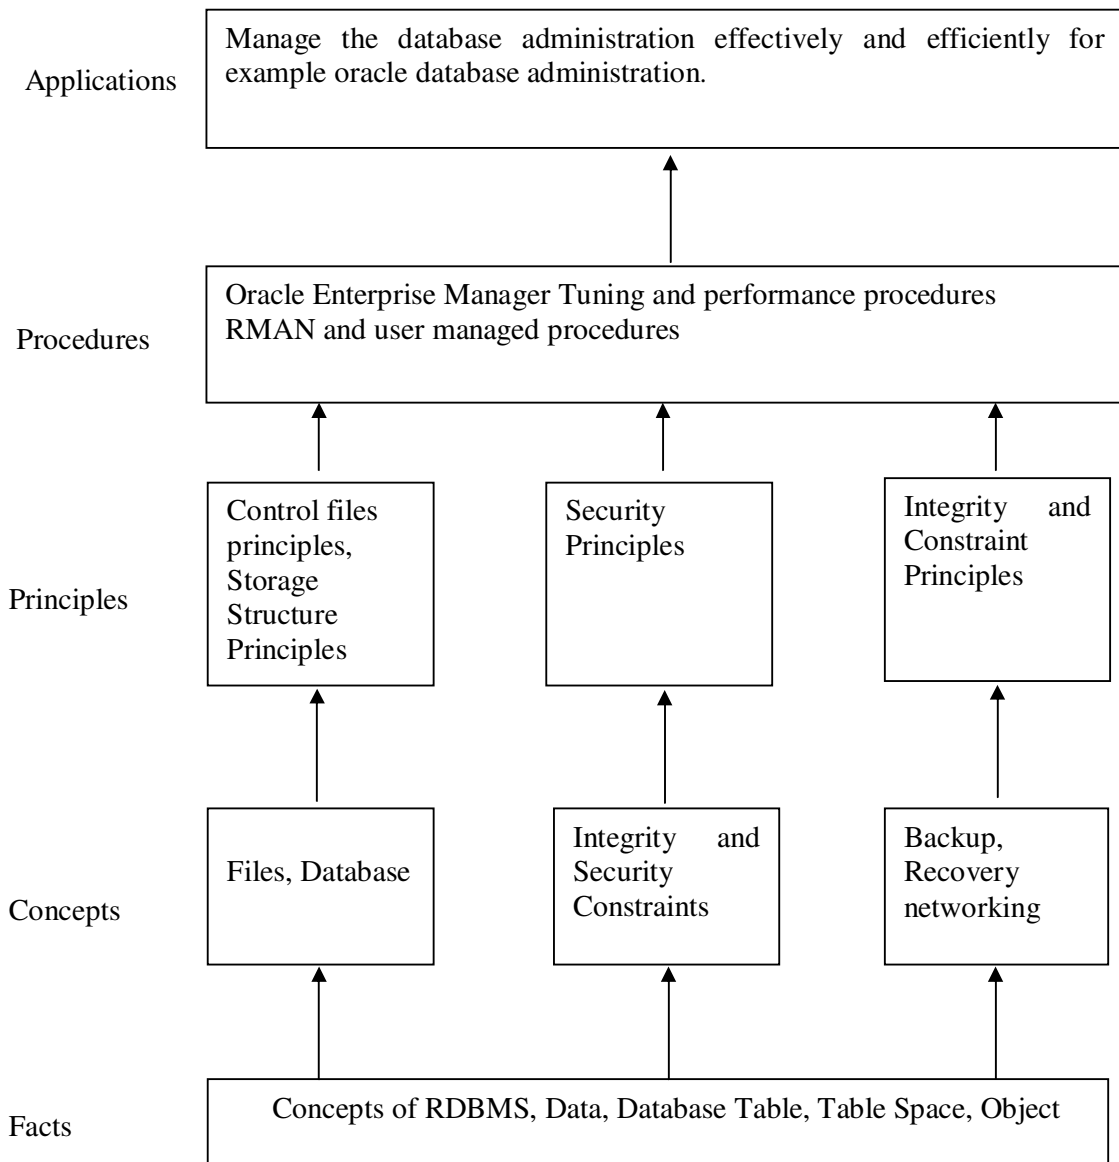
Applications

Manage the database administration effectively and efficiently for example oracle database administration.

Procedures

Oracle Enterprise Manager Tuning and performance procedures
RMAN and user managed procedures

Principles

Control files principles, Storage Structure Principles

Security Principles

Integrity and Constraint Principles

Concepts

Files, Database

Integrity and Security Constraints

Backup, Recovery networking

Facts

Concepts of RDBMS, Data, Database Table, Table Space, Object